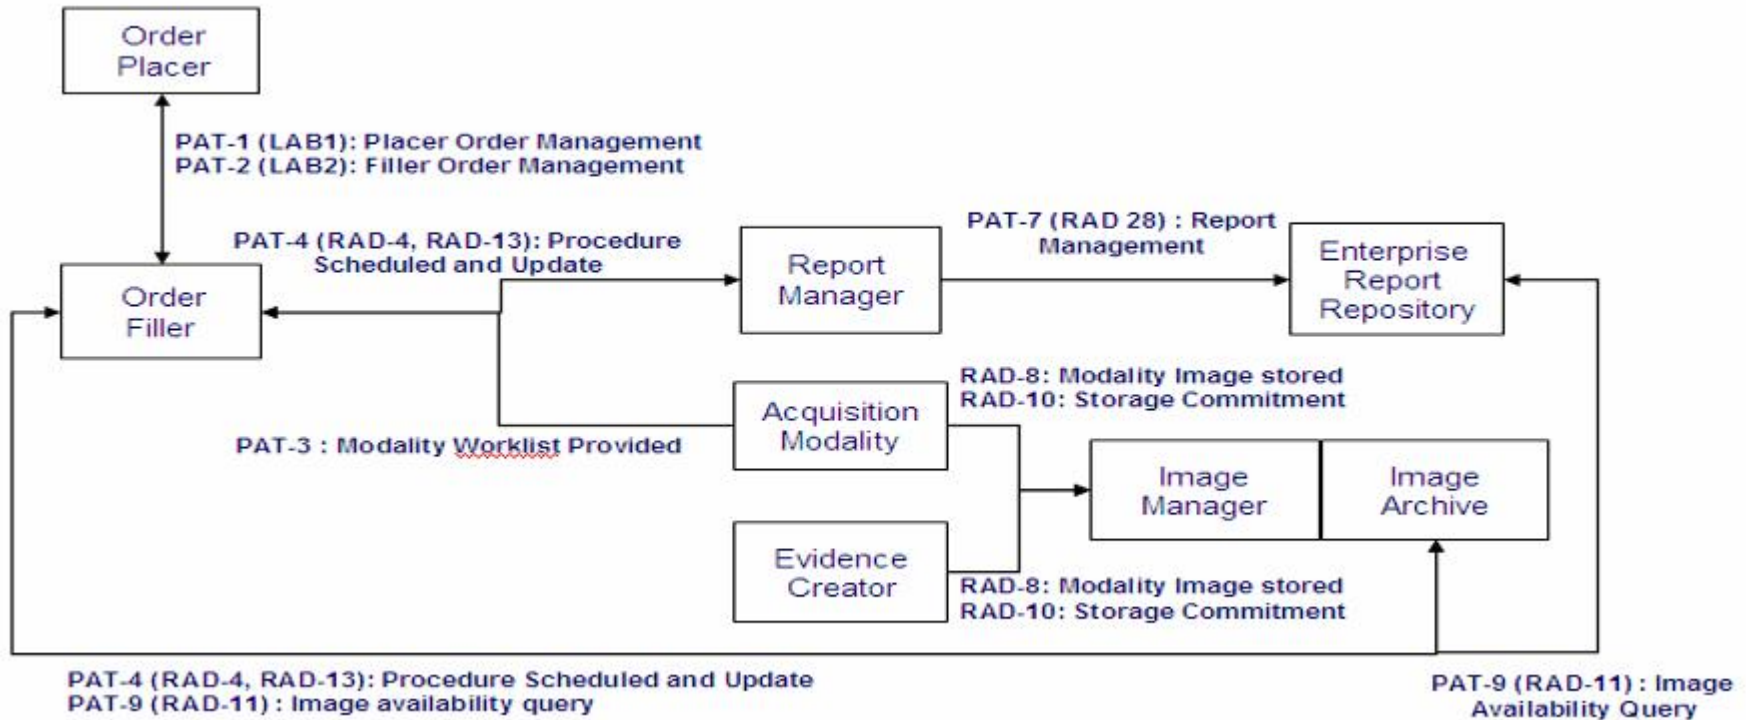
Order Placer

PAT-1 (LAB1): Placer Order Management
PAT-2 (LAB2): Filler Order Management

PAT-4 (RAD-4, RAD-13): Procedure Scheduled and Update

Order Filler

Report Manager

PAT-7 (RAD 28) : Report Management

Enterprise Report Repository

RAD-8: Modality Image stored
RAD-10: Storage Commitment

Acquisition Modality

PAT-3 : Modality Worklist Provided

Image Manager

Image Archive

Evidence Creator

RAD-8: Modality Image stored
RAD-10: Storage Commitment

PAT-4 (RAD-4, RAD-13): Procedure Scheduled and Update
PAT-9 (RAD-11) : Image availability query

PAT-9 (RAD-11) : Image Availability Query